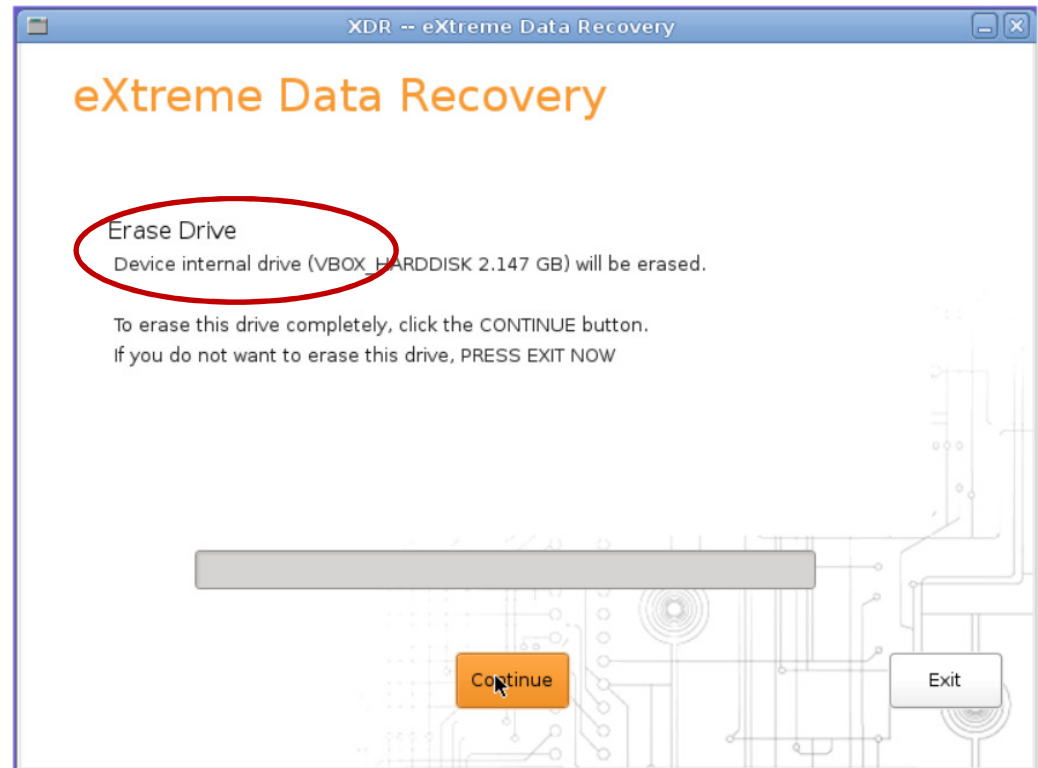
XDR -- eXtreme Data Recovery

eXtreme Data Recovery

Erase Drive
Device internal drive (VBOX_HARDDISK 2.147 GB) will be erased.

To erase this drive completely, click the CONTINUE button.
If you do not want to erase this drive, PRESS EXIT NOW

Continue

Exit